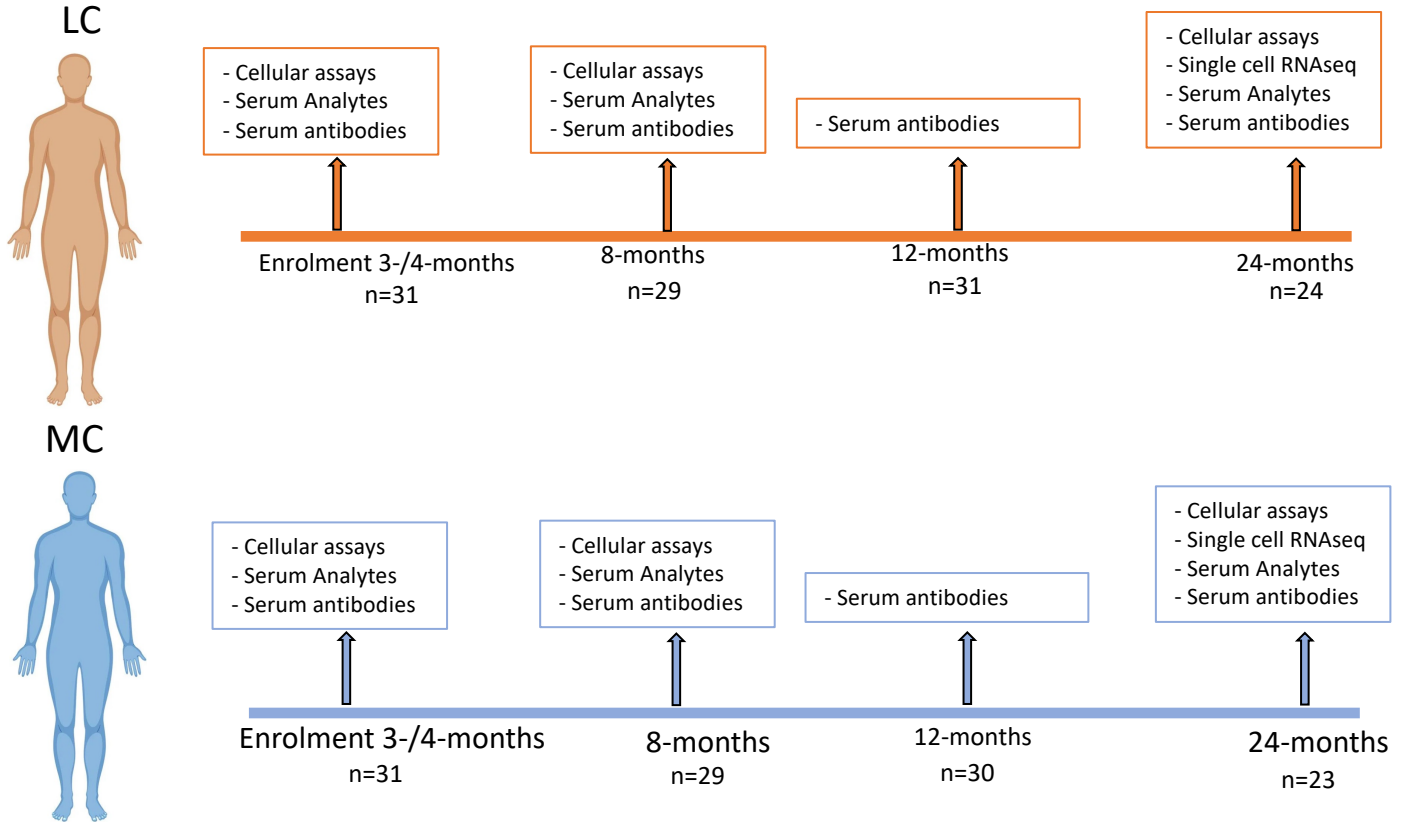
LC

- Cellular assays
- Serum Analytes
- Serum antibodies

- Cellular assays
- Serum Analytes
- Serum antibodies

- Serum antibodies

- Cellular assays
- Single cell RNAseq
- Serum Analytes
- Serum antibodies

Enrolment 3-/4-months
n=31

8-months
n=29

12-months
n=31

24-months
n=24

MC

- Cellular assays
- Serum Analytes
- Serum antibodies

- Cellular assays
- Serum Analytes
- Serum antibodies

- Serum antibodies

- Cellular assays
- Single cell RNAseq
- Serum Analytes
- Serum antibodies

Enrolment 3-/4-months
n=31

8-months
n=29

12-months
n=30

24-months
n=23